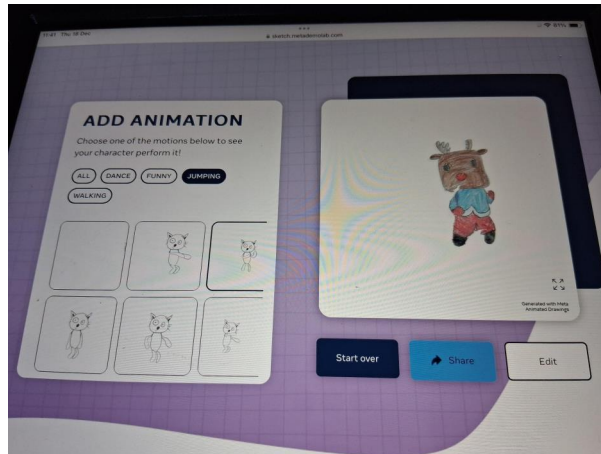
11:41 Thu 15 Dec

sketch.metademolab.com

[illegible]

ADD ANIMATION

Choose one of the motions below to see your character perform it!

ALL DANCE FUNNY JUMPING

WALKING

Generated with Meta Animated Drawings

Start over

Share

Edit